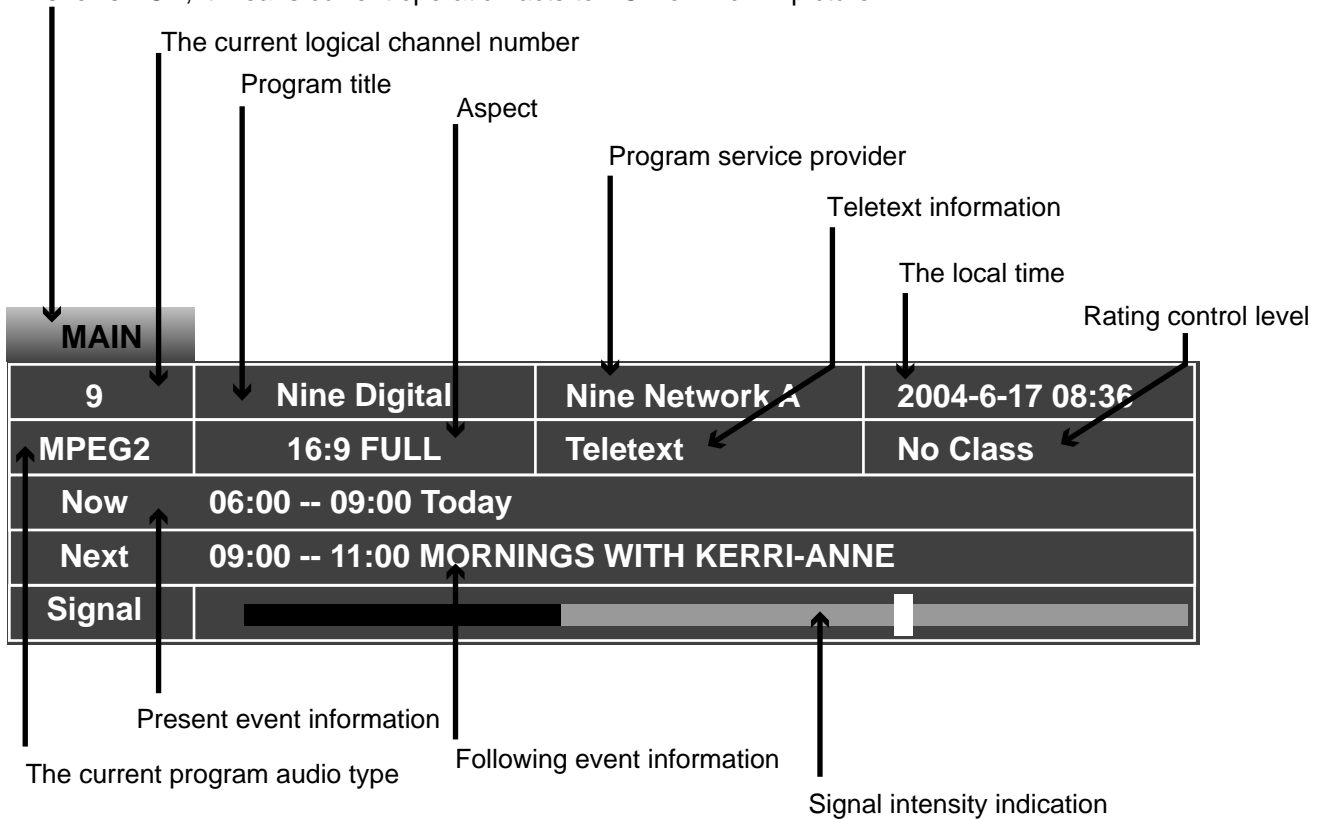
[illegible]

The current logical channel number

Program title

Aspect

Program service provider

Teletext information

The local time

Rating control level

MAIN

| 9 | Nine Digital | Nine Network A | 2004-6-17 08:36 |
|---|---|---|---|
| MPEG2 | 16:9 FULL | Teletext | No Class |
| Now | 06:00 -- 09:00 Today | | |
| Next | 09:00 -- 11:00 MORNINGS WITH KERRI-ANNE | | |
| Signal | | | |

Present event information

The current program audio type

Following event information

Signal intensity indication